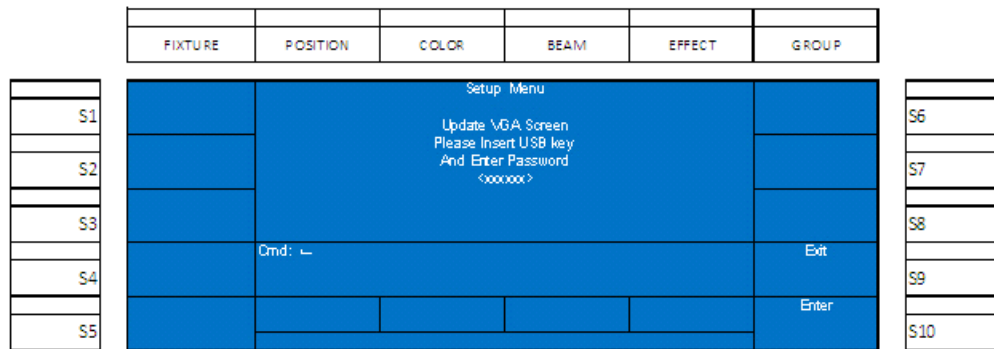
| FIXTURE | POSITION | COLOR | BEAM | EFFECT | GROUP |
|---|---|---|---|---|---|

S1
S2
S3
S4
S5

Setup Menu

Update VGA Screen
Please Insert USB key
And Enter Password
<xxxxxxx>

Cmd: ⌙

Exit

Enter

S6
S7
S8
S9
S10